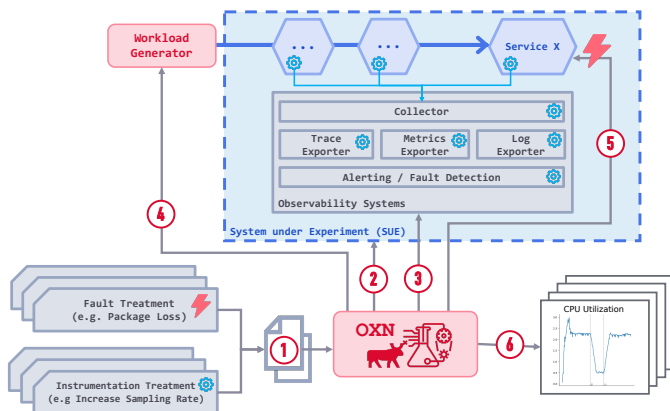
Workload Generator

...

...

Service X

Collector

Trace Exporter

Metrics Exporter

Log Exporter

Alerting / Fault Detection

Observability Systems

System under Experiment (SUE)

4

5

2

3

1

6

Fault Treatment (e.g. Package Loss)

Instrumentation Treatment (e.g Increase Sampling Rate)

OXN

CPU Utilization